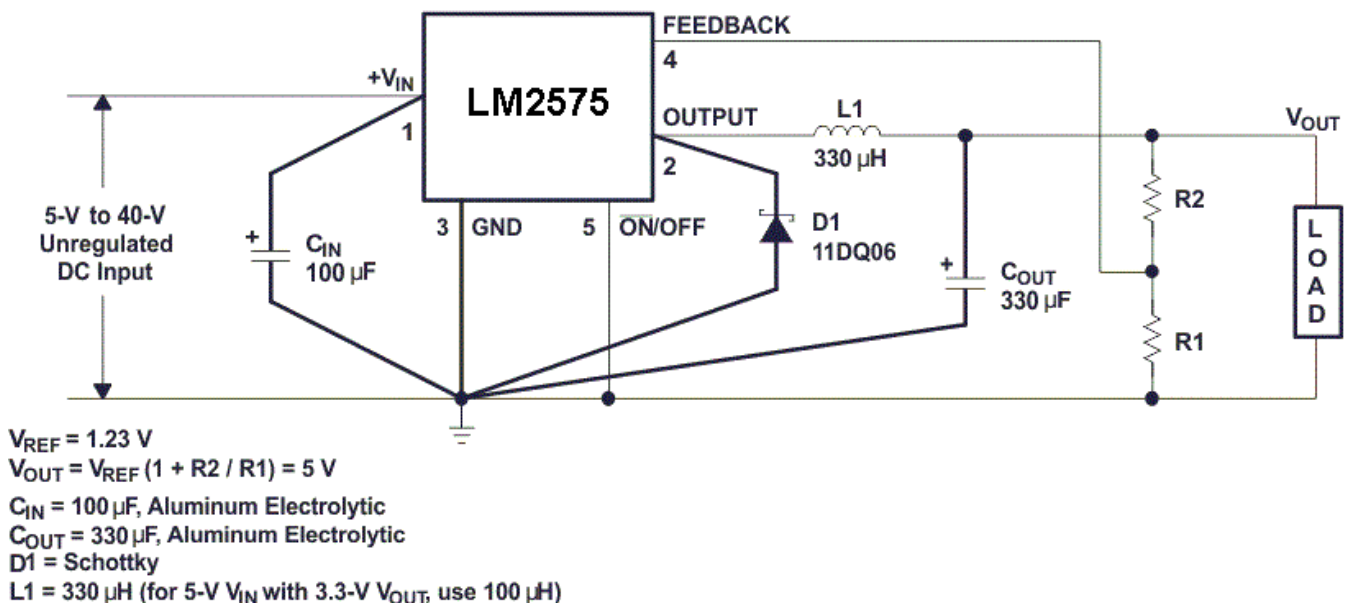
FEEDBACK
4
$+V_{IN}$
LM2575
1
OUTPUT
2
L1
330 μH
$V_{OUT}$
5-V to 40-V Unregulated DC Input
$C_{IN}$
100 μF
3 GND
5 $\overline{ON}$/OFF
D1
11DQ06
R2
L O A D
$C_{OUT}$
330 μF
R1

$V_{REF}$ = 1.23 V
$V_{OUT}$ = $V_{REF}$ (1 + R2 / R1) = 5 V
$C_{IN}$ = 100 μF, Aluminum Electrolytic
$C_{OUT}$ = 330 μF, Aluminum Electrolytic
D1 = Schottky
L1 = 330 μH (for 5-V $V_{IN}$ with 3.3-V $V_{OUT}$, use 100 μH)